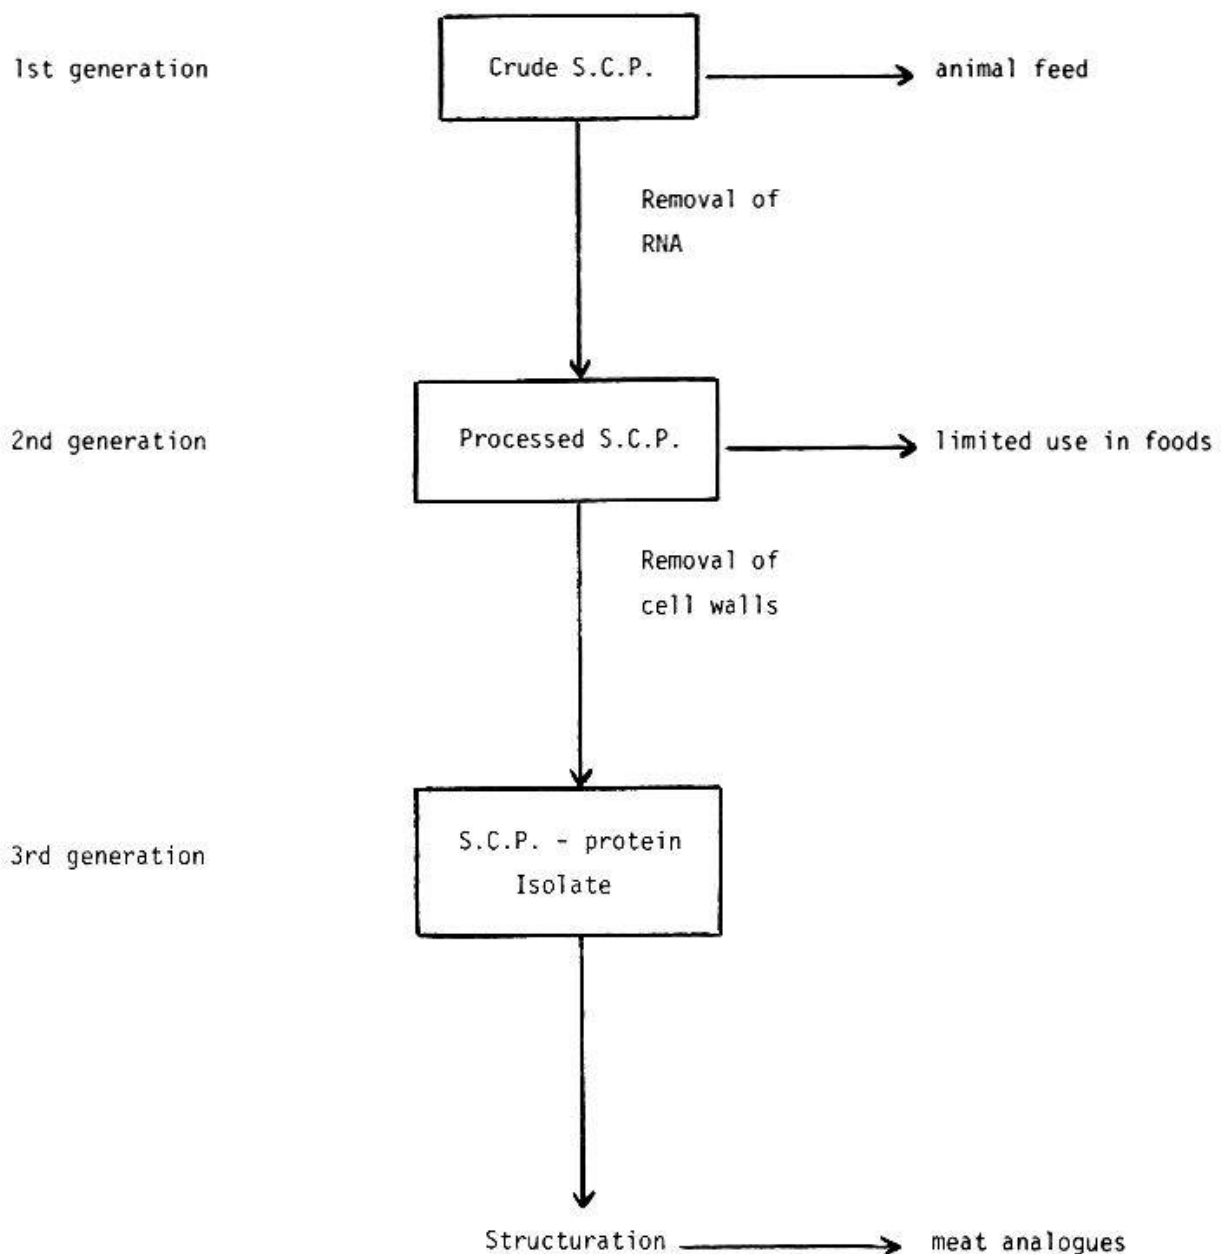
1st generation

Crude S.C.P.

animal feed

Removal of RNA

2nd generation

Processed S.C.P.

limited use in foods

Removal of cell walls

3rd generation

S.C.P. - protein Isolate

Structuration

meat analogues